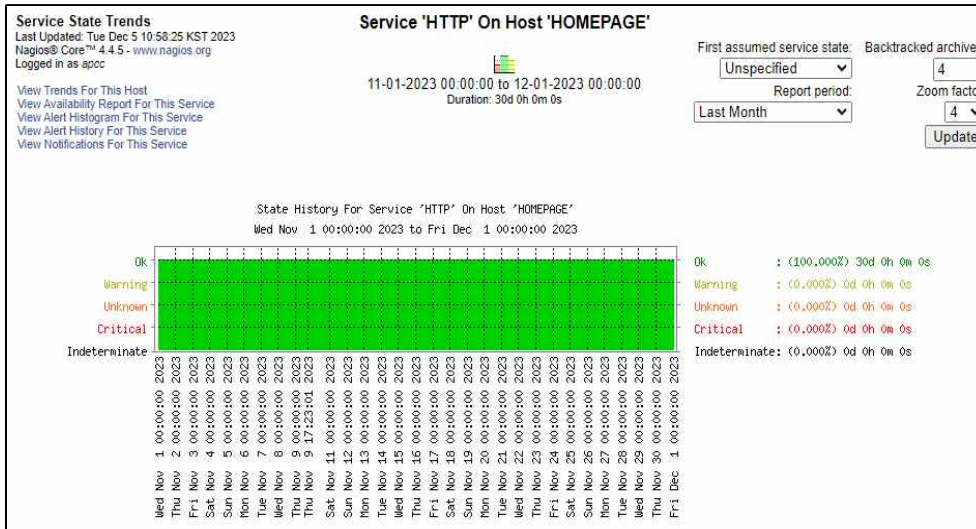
Service State Trends
Last Updated: Tue Dec 5 10:58:25 KST 2023
Nagios® Core™ 4.4.5 - www.nagios.org
Logged in as apcc

View Trends For This Host
View Availability Report For This Service
View Alert Histogram For This Service
View Alert History For This Service
View Notifications For This Service

Service 'HTTP' On Host 'HOMEPAGE'

11-01-2023 00:00:00 to 12-01-2023 00:00:00
Duration: 30d 0h 0m 0s

First assumed service state: Unspecified
Backtracked archive: 4
Report period: Last Month
Zoom facto: 4
Update

State History For Service 'HTTP' On Host 'HOMEPAGE'
Wed Nov 1 00:00:00 2023 to Fri Dec 1 00:00:00 2023

Ok
Warning
Unknown
Critical
Indeterminate

Wed Nov 1 00:00:00 2023
Thu Nov 2 00:00:00 2023
Fri Nov 3 00:00:00 2023
Sat Nov 4 00:00:00 2023
Sun Nov 5 00:00:00 2023
Mon Nov 6 00:00:00 2023
Tue Nov 7 00:00:00 2023
Wed Nov 8 00:00:00 2023
Thu Nov 9 00:00:00 2023
Thu Nov 9 17:23:01 2023
Sat Nov 11 00:00:00 2023
Sun Nov 12 00:00:00 2023
Mon Nov 13 00:00:00 2023
Tue Nov 14 00:00:00 2023
Wed Nov 15 00:00:00 2023
Thu Nov 16 00:00:00 2023
Fri Nov 17 00:00:00 2023
Sat Nov 18 00:00:00 2023
Sun Nov 19 00:00:00 2023
Mon Nov 20 00:00:00 2023
Tue Nov 21 00:00:00 2023
Wed Nov 22 00:00:00 2023
Thu Nov 23 00:00:00 2023
Fri Nov 24 00:00:00 2023
Sat Nov 25 00:00:00 2023
Sun Nov 26 00:00:00 2023
Mon Nov 27 00:00:00 2023
Tue Nov 28 00:00:00 2023
Wed Nov 29 00:00:00 2023
Thu Nov 30 00:00:00 2023
Fri Dec 1 00:00:00 2023

Ok : (100.000%) 30d 0h 0m 0s
Warning : (0.000%) 0d 0h 0m 0s
Unknown : (0.000%) 0d 0h 0m 0s
Critical : (0.000%) 0d 0h 0m 0s
Indeterminate: (0.000%) 0d 0h 0m 0s